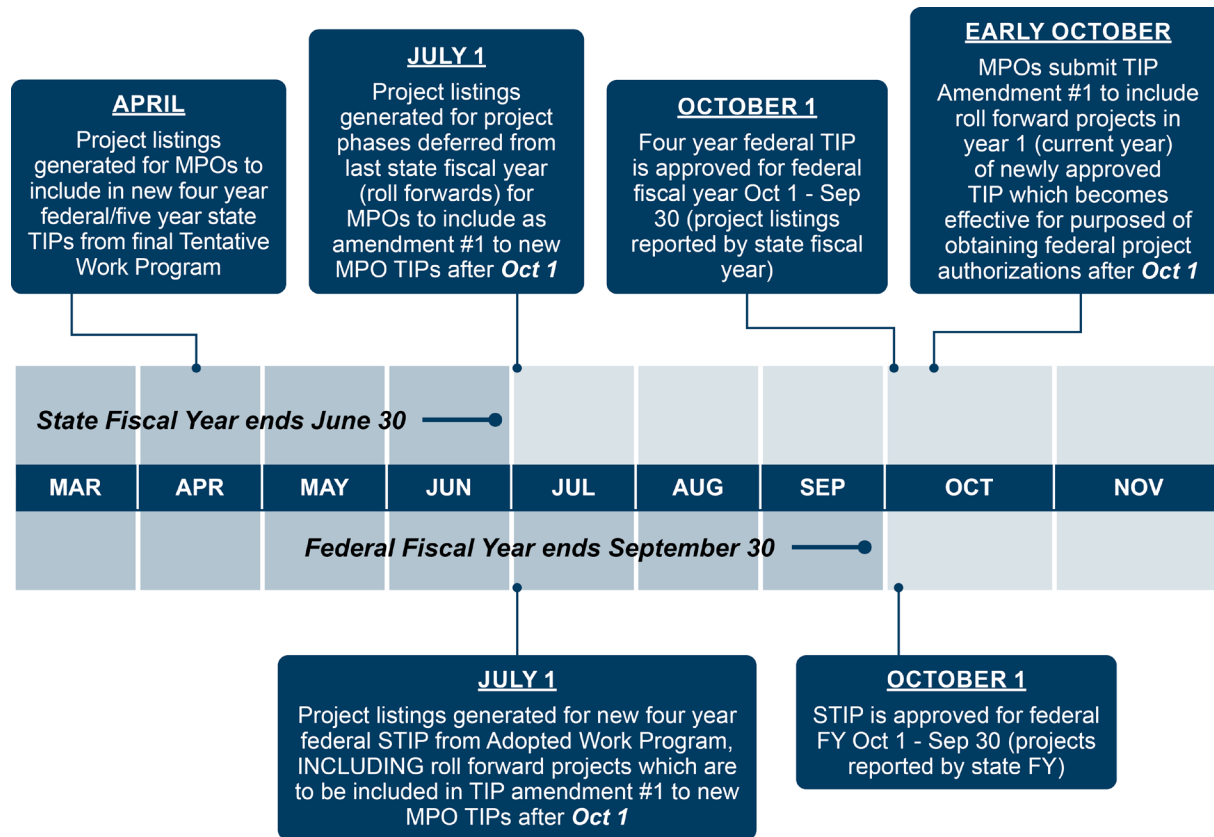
APRIL
Project listings generated for MPOs to include in new four year federal/five year state TIPs from final Tentative Work Program

JULY 1
Project listings generated for project phases deferred from last state fiscal year (roll forwards) for MPOs to include as amendment #1 to new MPO TIPs after ***Oct 1***

OCTOBER 1
Four year federal TIP is approved for federal fiscal year Oct 1 - Sep 30 (project listings reported by state fiscal year)

EARLY OCTOBER
MPOs submit TIP Amendment #1 to include roll forward projects in year 1 (current year) of newly approved TIP which becomes effective for purposed of obtaining federal project authorizations after ***Oct 1***

***State Fiscal Year ends June 30***

| MAR | APR | MAY | JUN | JUL | AUG | SEP | OCT | NOV |
|---|---|---|---|---|---|---|---|---|

***Federal Fiscal Year ends September 30***

JULY 1
Project listings generated for new four year federal STIP from Adopted Work Program, INCLUDING roll forward projects which are to be included in TIP amendment #1 to new MPO TIPs after ***Oct 1***

OCTOBER 1
STIP is approved for federal FY Oct 1 - Sep 30 (projects reported by state FY)